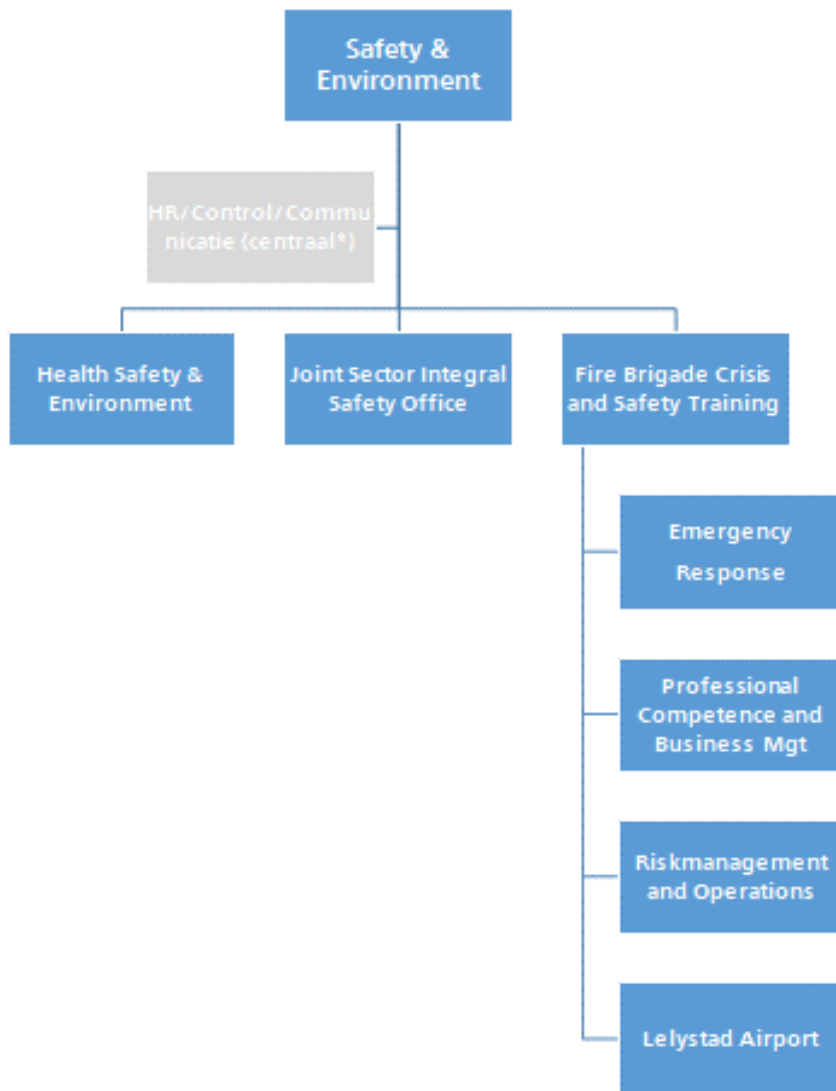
Safety & Environment

HR/Control/Communicatie (centraal*)

Health Safety & Environment

Joint Sector Integral Safety Office

Fire Brigade Crisis and Safety Training

Emergency Response

Professional Competence and Business Mgt

Riskmanagement and Operations

Lelystad Airport